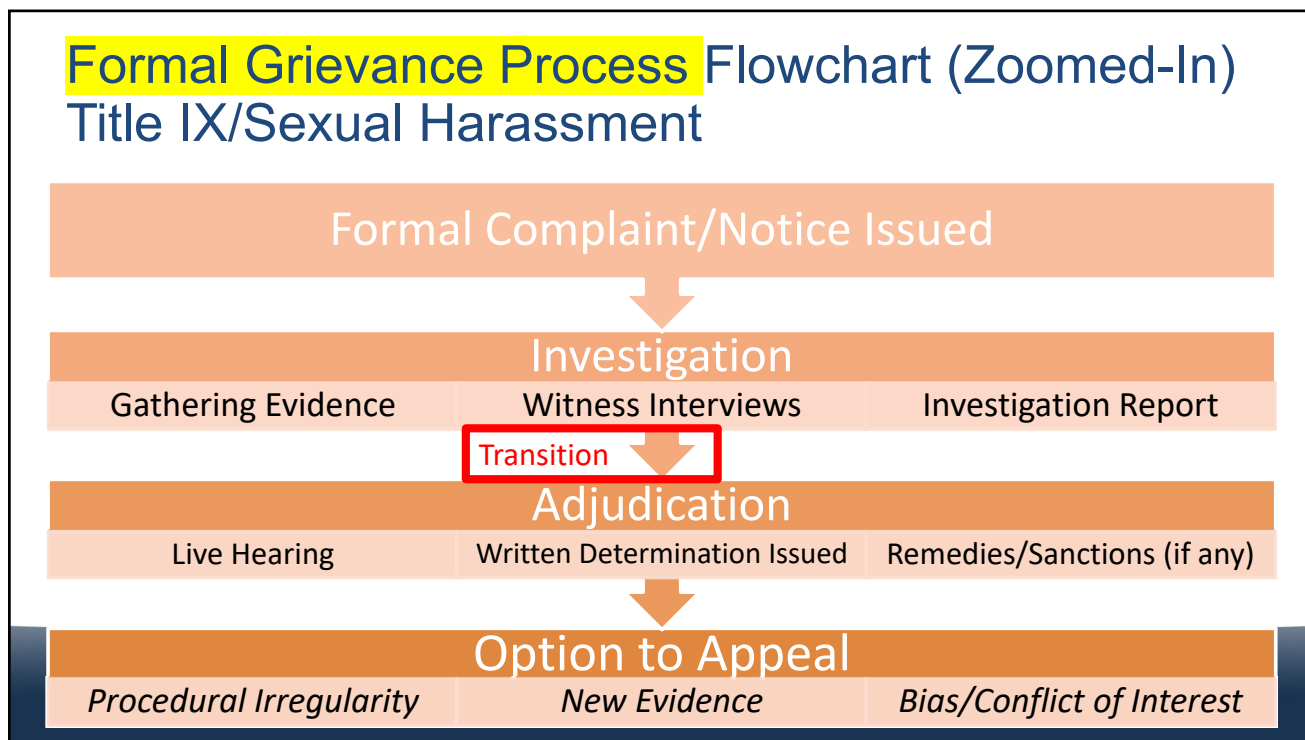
Formal Grievance Process Flowchart (Zoomed-In)
Title IX/Sexual Harassment

Formal Complaint/Notice Issued

Investigation

| Gathering Evidence | Witness Interviews | Investigation Report |
|---|---|---|

Transition

Adjudication

| Live Hearing | Written Determination Issued | Remedies/Sanctions (if any) |
|---|---|---|

Option to Appeal

| *Procedural Irregularity* | *New Evidence* | *Bias/Conflict of Interest* |
|---|---|---|